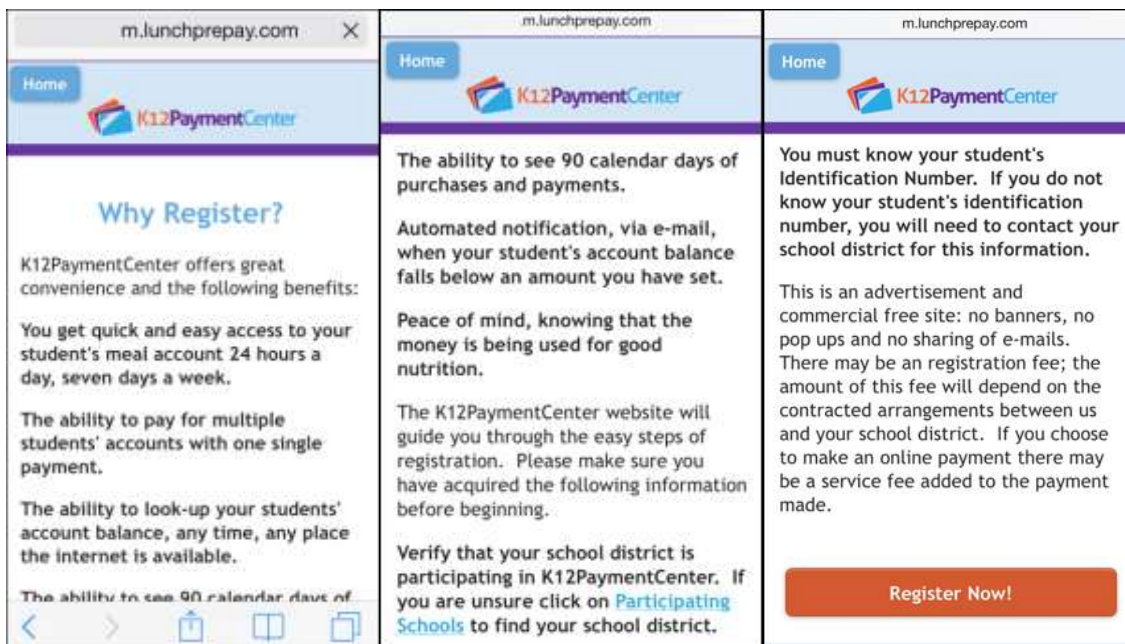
m.lunchprepay.com ×

Home

K12PaymentCenter

Why Register?

K12PaymentCenter offers great convenience and the following benefits:

You get quick and easy access to your student's meal account 24 hours a day, seven days a week.

The ability to pay for multiple students' accounts with one single payment.

The ability to look-up your students' account balance, any time, any place the internet is available.

The ability to see 90 calendar days of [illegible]

m.lunchprepay.com

Home

K12PaymentCenter

The ability to see 90 calendar days of purchases and payments.

Automated notification, via e-mail, when your student's account balance falls below an amount you have set.

Peace of mind, knowing that the money is being used for good nutrition.

The K12PaymentCenter website will guide you through the easy steps of registration. Please make sure you have acquired the following information before beginning.

Verify that your school district is participating in K12PaymentCenter. If you are unsure click on Participating Schools to find your school district.

m.lunchprepay.com

Home

K12PaymentCenter

You must know your student's Identification Number. If you do not know your student's identification number, you will need to contact your school district for this information.

This is an advertisement and commercial free site: no banners, no pop ups and no sharing of e-mails. There may be an registration fee; the amount of this fee will depend on the contracted arrangements between us and your school district. If you choose to make an online payment there may be a service fee added to the payment made.

Register Now!